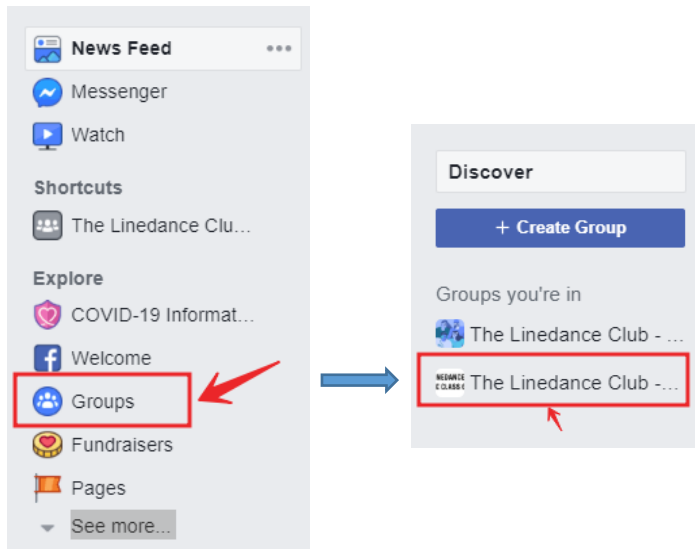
News Feed •••
Messenger
Watch
Shortcuts
The Linedance Clu...
Explore
COVID-19 Informat...
Welcome
Groups
Fundraisers
Pages
See more...

Discover
+ Create Group
Groups you're in
The Linedance Club - ...
NEDANCE CLASS The Linedance Club -...